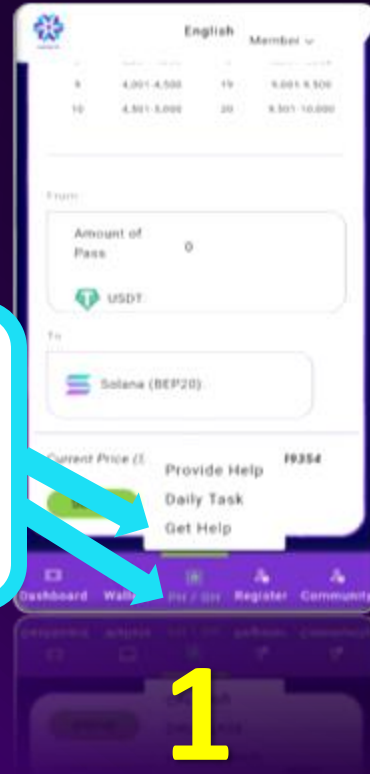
English Member

| 9 | 4,001-4,500 | 19 | 9,001-9,500 |
|---|---|---|---|
| 10 | 4,501-5,000 | 20 | 9,501-10,000 |

From

Amount of Pass 0

USDT

To

Solana (BEP20)

Current Price (S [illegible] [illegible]9354

Provide Help
Daily Task
Get Help

Dashboard Wall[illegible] PH / GH Register Community

1